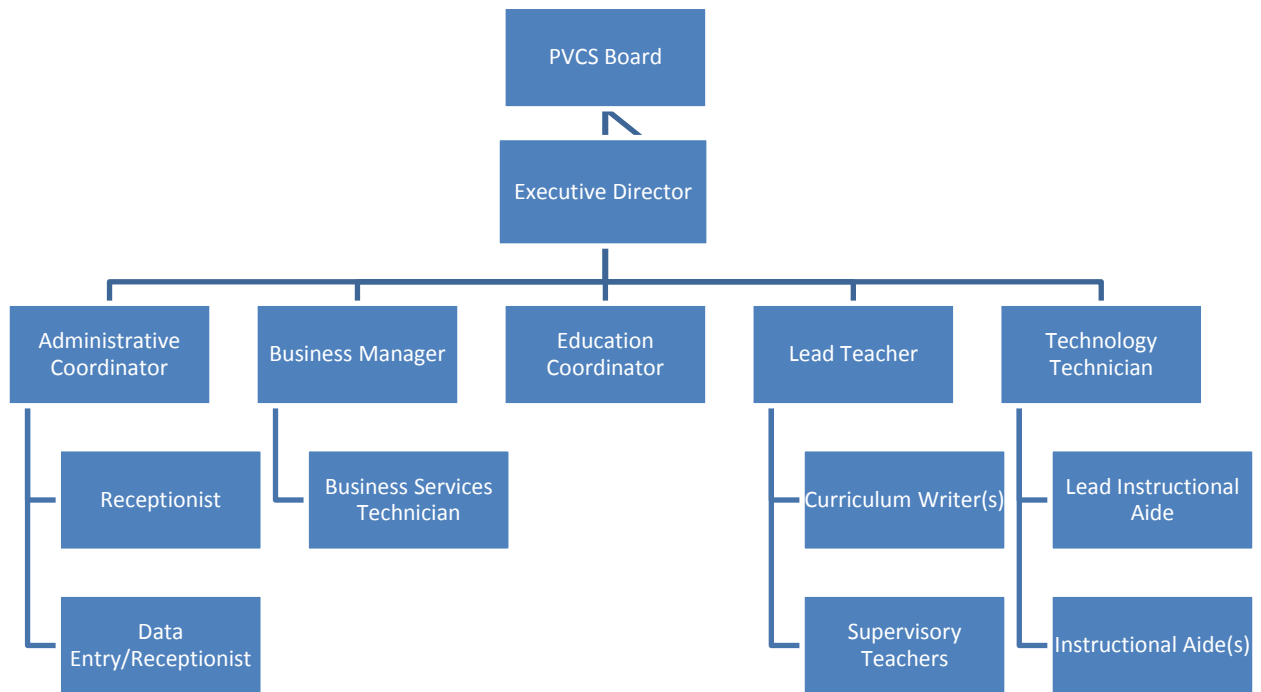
PVCS Board

Executive Director

Administrative Coordinator

Business Manager

Education Coordinator

Lead Teacher

Technology Technician

Receptionist

Data Entry/Receptionist

Business Services Technician

Curriculum Writer(s)

Supervisory Teachers

Lead Instructional Aide

Instructional Aide(s)